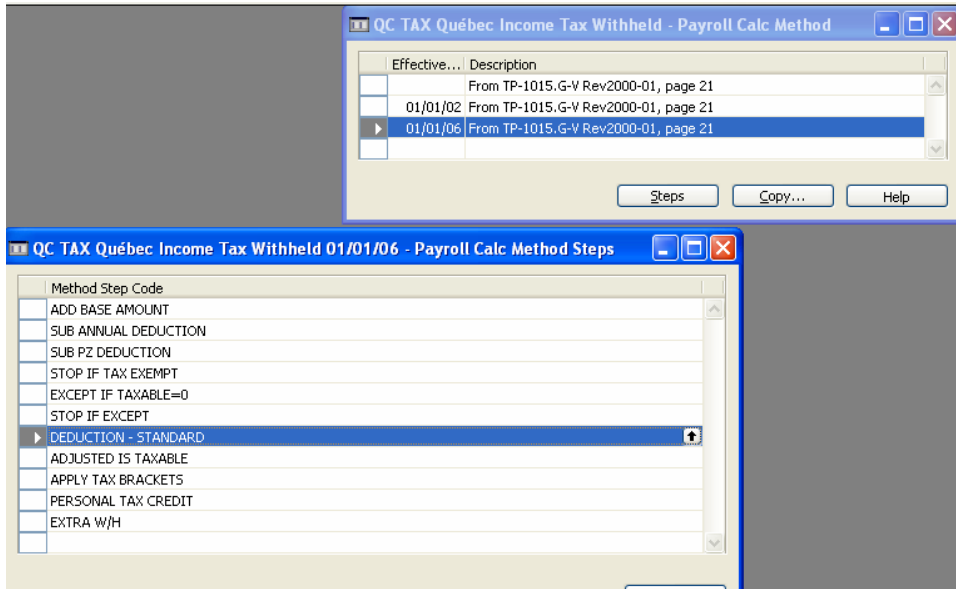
QC TAX Québec Income Tax Withheld - Payroll Calc Method

| Effective... | Description |
|---|---|
| | From TP-1015.G-V Rev2000-01, page 21 |
| 01/01/02 | From TP-1015.G-V Rev2000-01, page 21 |
| 01/01/06 | From TP-1015.G-V Rev2000-01, page 21 |

Steps Copy... Help

QC TAX Québec Income Tax Withheld 01/01/06 - Payroll Calc Method Steps

| Method Step Code |
|---|
| ADD BASE AMOUNT |
| SUB ANNUAL DEDUCTION |
| SUB PZ DEDUCTION |
| STOP IF TAX EXEMPT |
| EXCEPT IF TAXABLE=0 |
| STOP IF EXCEPT |
| DEDUCTION - STANDARD |
| ADJUSTED IS TAXABLE |
| APPLY TAX BRACKETS |
| PERSONAL TAX CREDIT |
| EXTRA W/H |